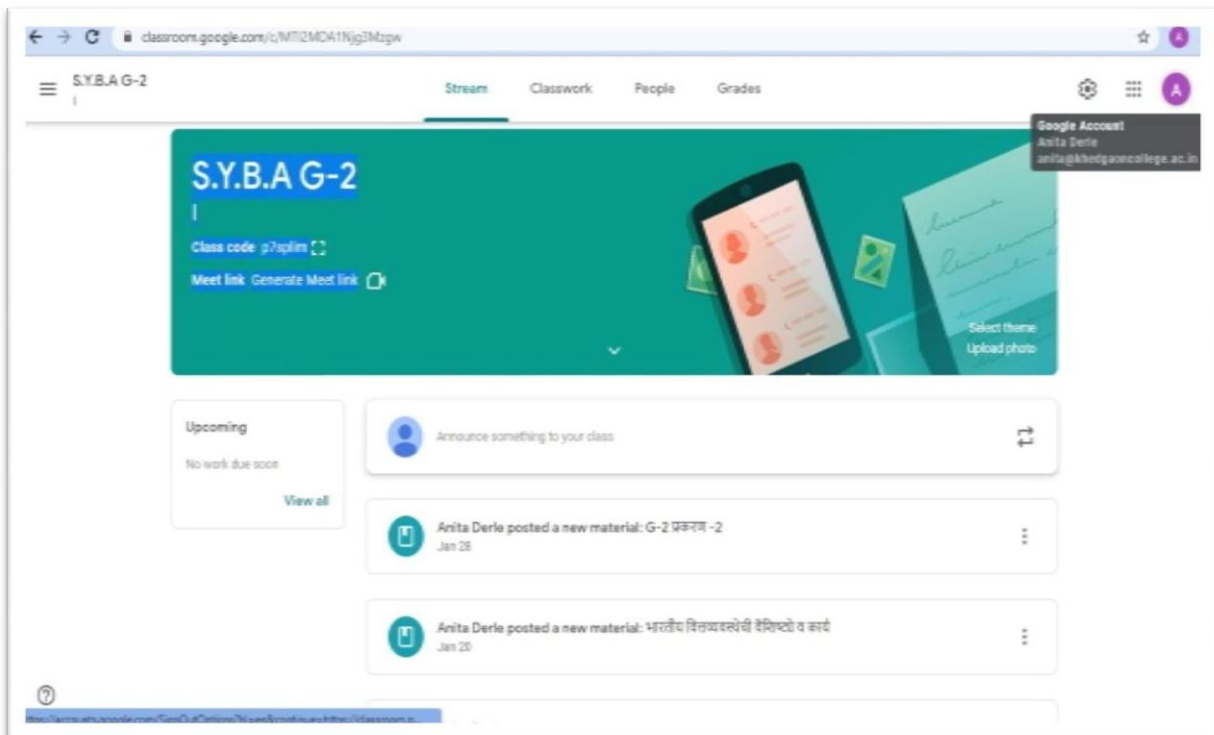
classroom.google.com/c/MTI2MDA1Njg3Mzgw

S.Y.B.A G-2
I

Stream Classwork People Grades

Google Account
Anita Derle
anita@khedgaoncollege.ac.in

S.Y.B.A G-2
I

Class code p7splim

Meet link Generate Meet link

Select theme
Upload photo

Upcoming
No work due soon
View all

Announce something to your class

Anita Derle posted a new material: G-2 प्रकरण -2
Jan 28

Anita Derle posted a new material: भारतीय वित्तव्यवस्थेची वैशिष्ट्ये व कार्य
Jan 20

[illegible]